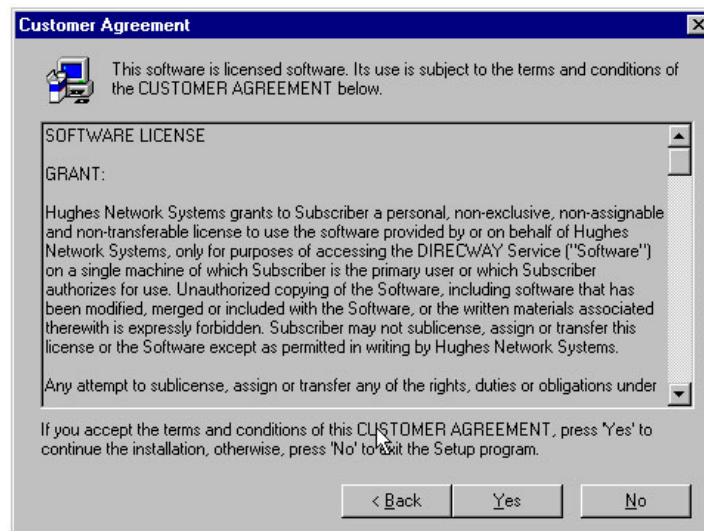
Customer Agreement

This software is licensed software. Its use is subject to the terms and conditions of the CUSTOMER AGREEMENT below.

SOFTWARE LICENSE

GRANT:

Hughes Network Systems grants to Subscriber a personal, non-exclusive, non-assignable and non-transferable license to use the software provided by or on behalf of Hughes Network Systems, only for purposes of accessing the DIRECWAY Service ("Software") on a single machine of which Subscriber is the primary user or which Subscriber authorizes for use. Unauthorized copying of the Software, including software that has been modified, merged or included with the Software, or the written materials associated therewith is expressly forbidden. Subscriber may not sublicense, assign or transfer this license or the Software except as permitted in writing by Hughes Network Systems.

Any attempt to sublicense, assign or transfer any of the rights, duties or obligations under

If you accept the terms and conditions of this CUSTOMER AGREEMENT, press 'Yes' to continue the installation, otherwise, press 'No' to exit the Setup program.

< Back

Yes

No